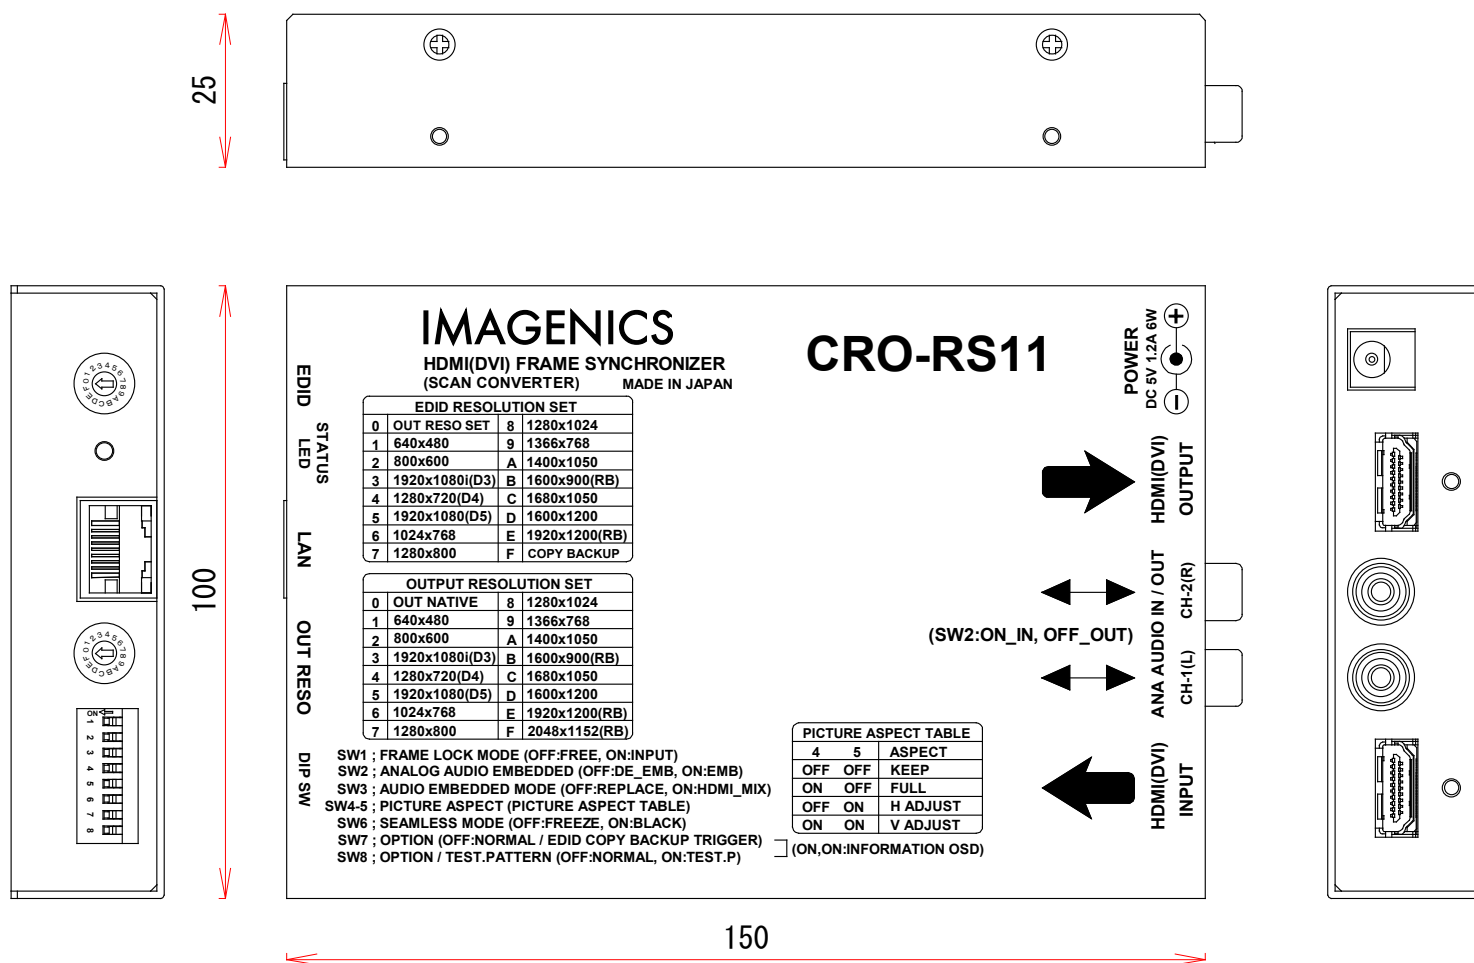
25

IMAGENICS
HDMI(DVI) FRAME SYNCHRONIZER
(SCAN CONVERTER) MADE IN JAPAN

CRO-RS11

POWER
DC 5V 1.2A 6W

EDID

STATUS LED

LAN

OUT RESO

DIP SW

100

EDID RESOLUTION SET

| | | | |
|---|---|---|---|
| 0 | OUT RESO SET | 8 | 1280x1024 |
| 1 | 640x480 | 9 | 1366x768 |
| 2 | 800x600 | A | 1400x1050 |
| 3 | 1920x1080i(D3) | B | 1600x900(RB) |
| 4 | 1280x720(D4) | C | 1680x1050 |
| 5 | 1920x1080(D5) | D | 1600x1200 |
| 6 | 1024x768 | E | 1920x1200(RB) |
| 7 | 1280x800 | F | COPY BACKUP |

OUTPUT RESOLUTION SET

| | | | |
|---|---|---|---|
| 0 | OUT NATIVE | 8 | 1280x1024 |
| 1 | 640x480 | 9 | 1366x768 |
| 2 | 800x600 | A | 1400x1050 |
| 3 | 1920x1080i(D3) | B | 1600x900(RB) |
| 4 | 1280x720(D4) | C | 1680x1050 |
| 5 | 1920x1080(D5) | D | 1600x1200 |
| 6 | 1024x768 | E | 1920x1200(RB) |
| 7 | 1280x800 | F | 2048x1152(RB) |

HDMI(DVI) OUTPUT

ANA AUDIO IN / OUT
CH-2(R)
CH-1(L)

(SW2:ON_IN, OFF_OUT)

PICTURE ASPECT TABLE

| 4 | 5 | ASPECT |
|---|---|---|
| OFF | OFF | KEEP |
| ON | OFF | FULL |
| OFF | ON | H ADJUST |
| ON | ON | V ADJUST |

HDMI(DVI) INPUT

SW1 ; FRAME LOCK MODE (OFF:FREE, ON:INPUT)
SW2 ; ANALOG AUDIO EMBEDDED (OFF:DE_EMB, ON:EMB)
SW3 ; AUDIO EMBEDDED MODE (OFF:REPLACE, ON:HDMI_MIX)
SW4-5 ; PICTURE ASPECT (PICTURE ASPECT TABLE)
SW6 ; SEAMLESS MODE (OFF:FREEZE, ON:BLACK)
SW7 ; OPTION (OFF:NORMAL / EDID COPY BACKUP TRIGGER)
SW8 ; OPTION / TEST.PATTERN (OFF:NORMAL, ON:TEST.P)
(ON,ON:INFORMATION OSD)

ON
1 2 3 4 5 6 7 8

150